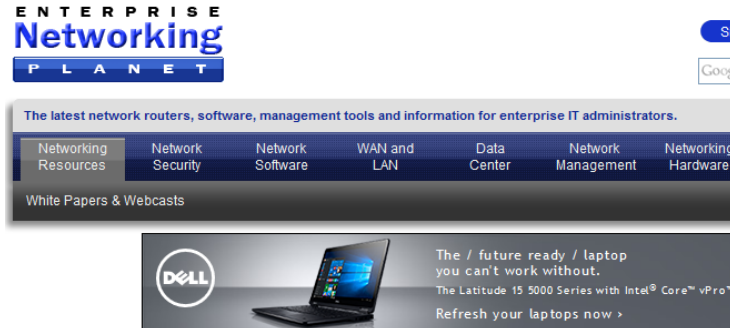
ENTERPRISE
Networking
PLANET

S
Goog

The latest network routers, software, management tools and information for enterprise IT administrators.

Networking Resources
Network Security
Network Software
WAN and LAN
Data Center
Network Management
Networking Hardware

White Papers & Webcasts

DELL
The / future ready / laptop you can't work without.
The Latitude 15 5000 Series with Intel® Core™ vPro™
Refresh your laptops now ›